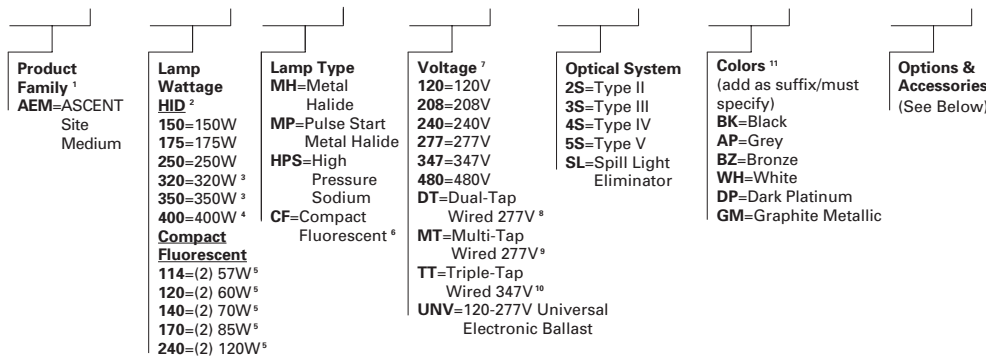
**Product Family** ¹
**AEM**=ASCENT Site Medium

**Lamp Wattage**
**HID** ²
**150**=150W
**175**=175W
**250**=250W
**320**=320W ³
**350**=350W ³
**400**=400W ⁴
**Compact Fluorescent**
**114**=(2) 57W⁵
**120**=(2) 60W⁵
**140**=(2) 70W⁵
**170**=(2) 85W⁵
**240**=(2) 120W⁵

**Lamp Type**
**MH**=Metal Halide
**MP**=Pulse Start Metal Halide
**HPS**=High Pressure Sodium
**CF**=Compact Fluorescent ⁶

**Voltage** ⁷
**120**=120V
**208**=208V
**240**=240V
**277**=277V
**347**=347V
**480**=480V
**DT**=Dual-Tap Wired 277V ⁸
**MT**=Multi-Tap Wired 277V ⁹
**TT**=Triple-Tap Wired 347V ¹⁰
**UNV**=120-277V Universal Electronic Ballast

**Optical System**
**2S**=Type II
**3S**=Type III
**4S**=Type IV
**5S**=Type V
**SL**=Spill Light Eliminator

**Colors** ¹¹
(add as suffix/must specify)
**BK**=Black
**AP**=Grey
**BZ**=Bronze
**WH**=White
**DP**=Dark Platinum
**GM**=Graphite Metallic

**Options & Accessories**
(See Below)